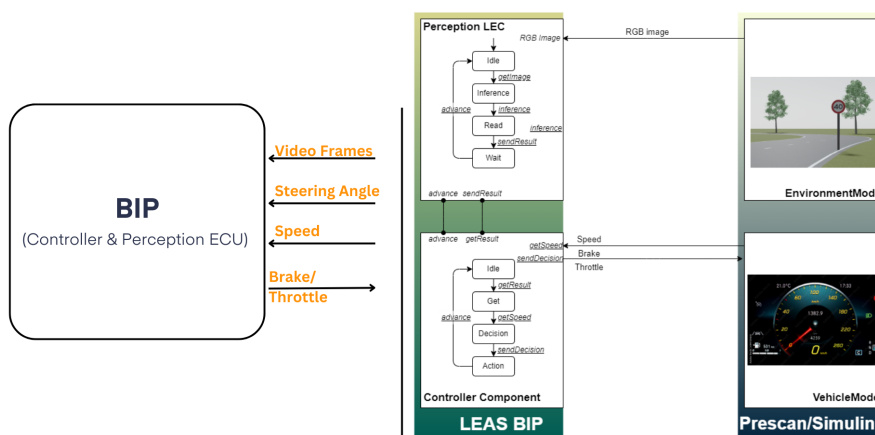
BIP
(Controller & Perception ECU)

Video Frames
Steering Angle
Speed
Brake/ Throttle

Perception LEC
RGB Image
Idle
getImage
Inference
advance
inference
Read
inference
sendResult
Wait

advance sendResult
advance getResult
getSpeed
sendDecision
Idle
getResult
Get
advance
getSpeed
Decision
sendDecision
Action
Controller Component

LEAS BIP

RGB image
Speed
Brake
Throttle

EnvironmentMod
VehicleMod
Prescan/Simulin